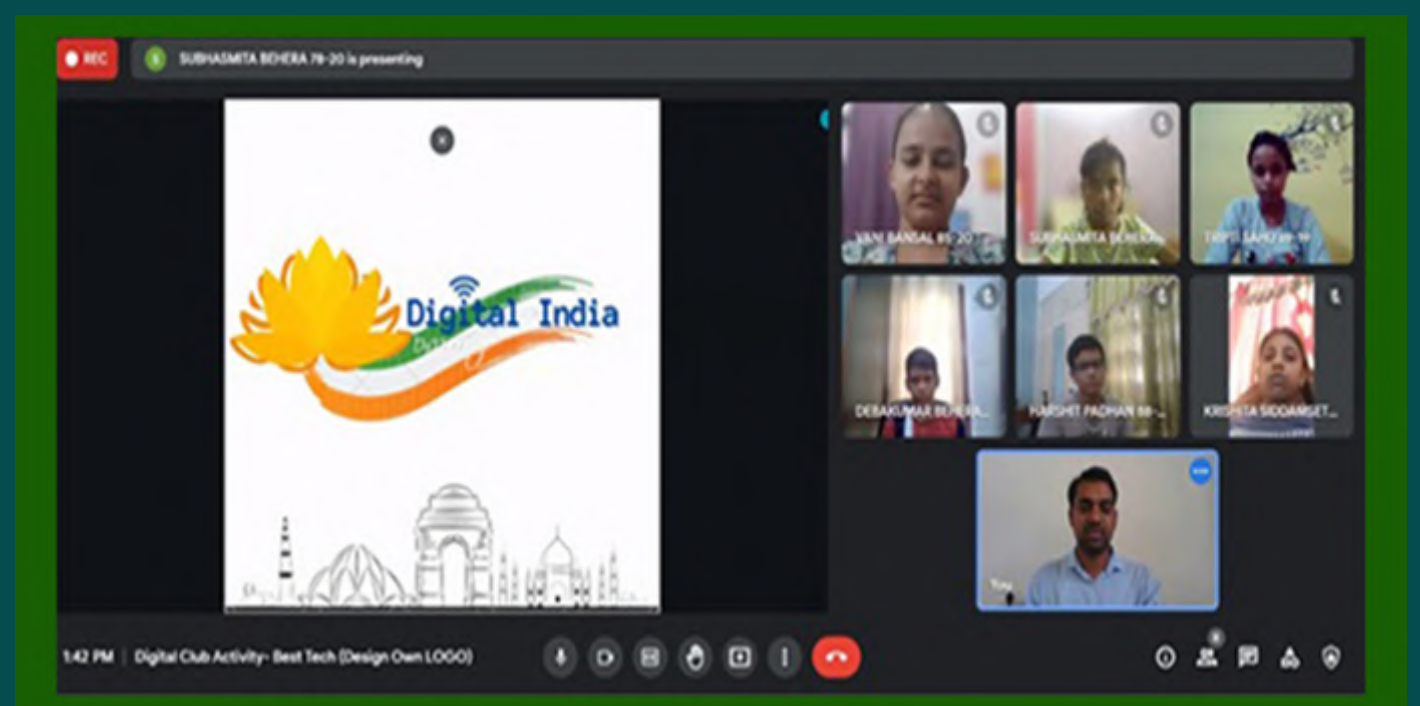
REC

SUBHASMITA BEHERA 79-20 is presenting

Digital India

VANI BANSAL 89-20

SUBHASMITA BEHERA

TRIPTI SAHU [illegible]

DEBAKUMAR BEHERA...

HARSHIT PADHAN 88-...

KRISHITA SIDDAMSET...

You

1:42 PM | Digital Club Activity- Best Tech (Design Own LOGO)